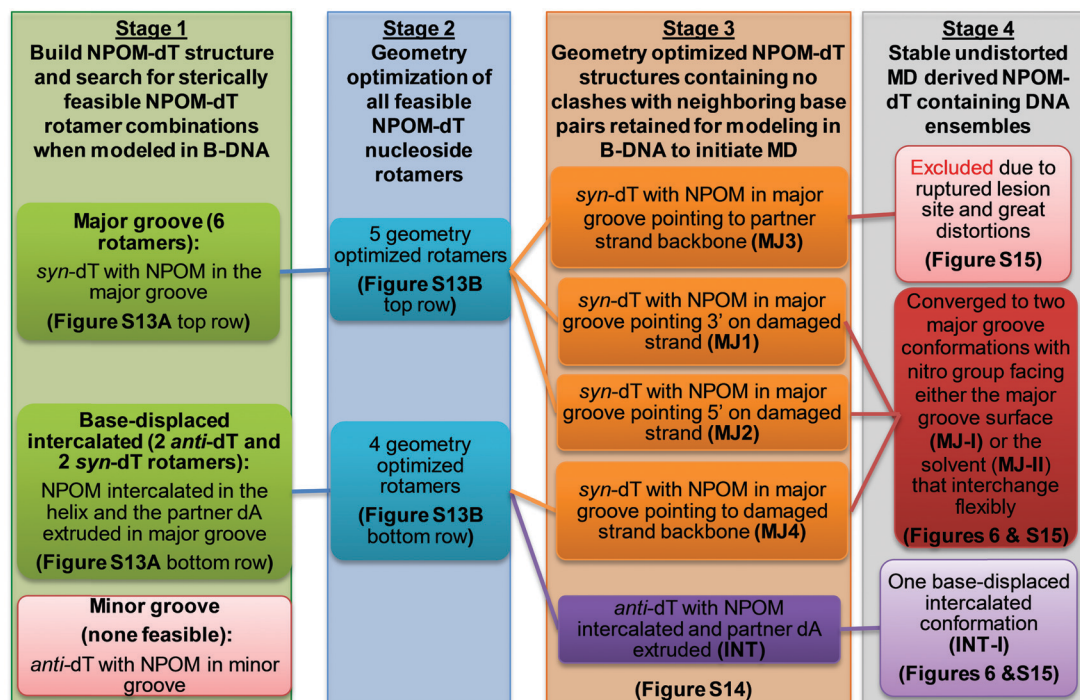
Stage 1
Build NPOM-dT structure and search for sterically feasible NPOM-dT rotamer combinations when modeled in B-DNA

Major groove (6 rotamers):
syn-dT with NPOM in the major groove
(Figure S13A top row)

Base-displaced intercalated (2 anti-dT and 2 syn-dT rotamers):
NPOM intercalated in the helix and the partner dA extruded in major groove
(Figure S13A bottom row)

Minor groove
(none feasible):
anti-dT with NPOM in minor groove

Stage 2
Geometry optimization of all feasible NPOM-dT nucleoside rotamers

5 geometry optimized rotamers
(Figure S13B top row)

4 geometry optimized rotamers
(Figure S13B bottom row)

Stage 3
Geometry optimized NPOM-dT structures containing no clashes with neighboring base pairs retained for modeling in B-DNA to initiate MD

syn-dT with NPOM in major groove pointing to partner strand backbone (MJ3)

syn-dT with NPOM in major groove pointing 3' on damaged strand (MJ1)

syn-dT with NPOM in major groove pointing 5' on damaged strand (MJ2)

syn-dT with NPOM in major groove pointing to damaged strand backbone (MJ4)

anti-dT with NPOM intercalated and partner dA extruded (INT)

(Figure S14)

Stage 4
Stable undistorted MD derived NPOM-dT containing DNA ensembles

Excluded due to ruptured lesion site and great distortions
(Figure S15)

Converged to two major groove conformations with nitro group facing either the major groove surface (MJ-I) or the solvent (MJ-II) that interchange flexibly
(Figures 6 & S15)

One base-displaced intercalated conformation (INT-I)
(Figures 6 &S15)